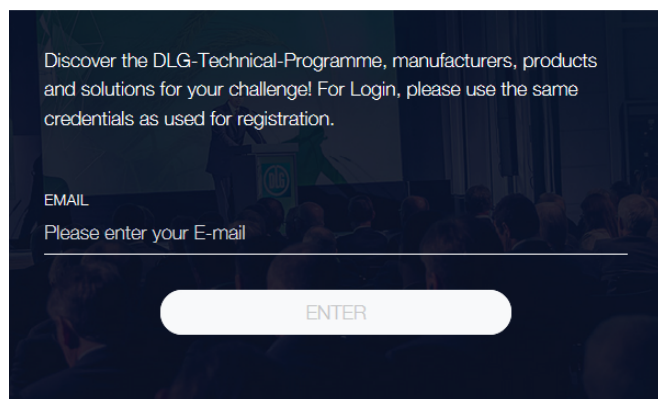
Discover the DLG-Technical-Programme, manufacturers, products and solutions for your challenge! For Login, please use the same credentials as used for registration.

EMAIL

Please enter your E-mail

ENTER